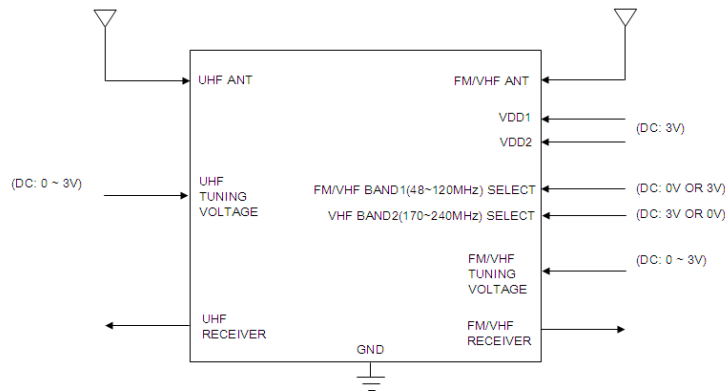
UHF ANT

FM/VHF ANT

VDD1

VDD2

(DC: 3V)

(DC: 0 ~ 3V)

UHF TUNING VOLTAGE

FM/VHF BAND1(48~120MHz) SELECT

(DC: 0V OR 3V)

VHF BAND2(170~240MHz) SELECT

(DC: 3V OR 0V)

FM/VHF TUNING VOLTAGE

(DC: 0 ~ 3V)

UHF RECEIVER

FM/VHF RECEIVER

GND